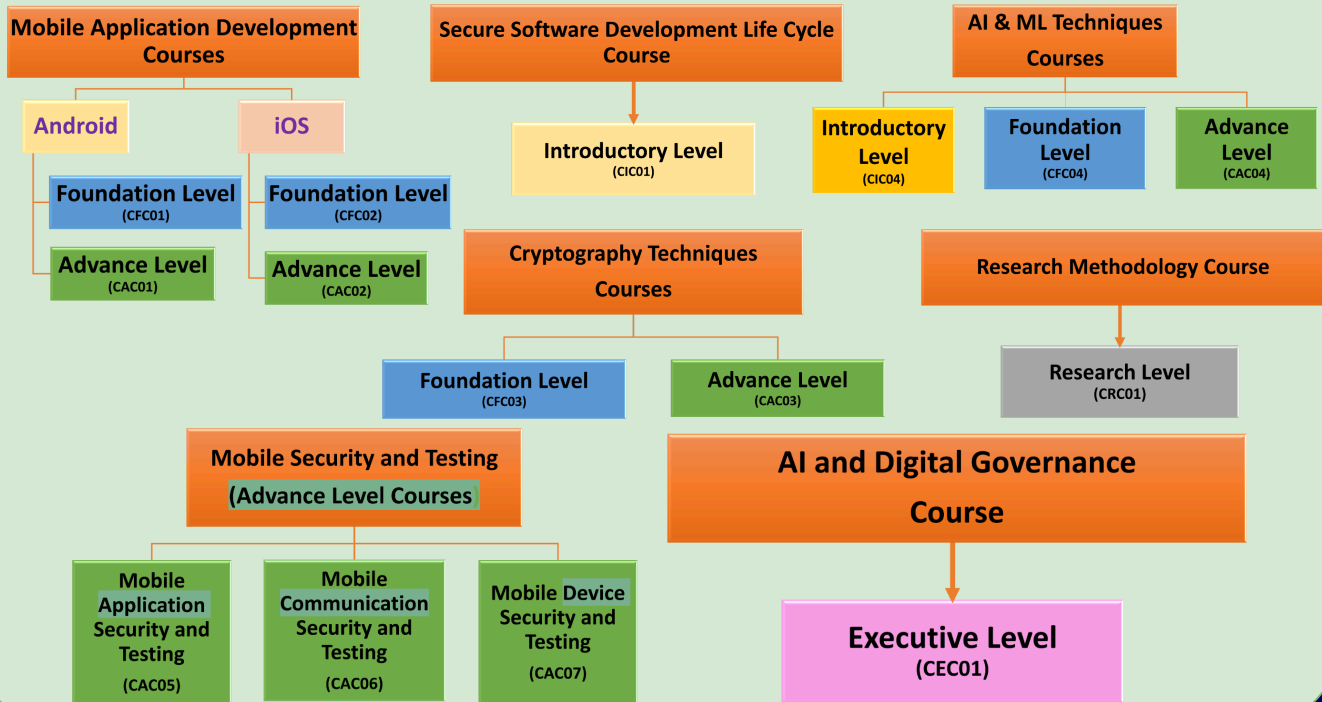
Mobile Application Development Courses

Android

Foundation Level
(CFC01)

Advance Level
(CAC01)

iOS

Foundation Level
(CFC02)

Advance Level
(CAC02)

Secure Software Development Life Cycle Course

Introductory Level
(CIC01)

AI & ML Techniques Courses

Introductory Level
(CIC04)

Foundation Level
(CFC04)

Advance Level
(CAC04)

Cryptography Techniques Courses

Foundation Level
(CFC03)

Advance Level
(CAC03)

Research Methodology Course

Research Level
(CRC01)

Mobile Security and Testing
(Advance Level Courses

Mobile Application Security and Testing
(CAC05)

Mobile Communication Security and Testing
(CAC06)

Mobile Device Security and Testing
(CAC07)

AI and Digital Governance Course

Executive Level
(CEC01)